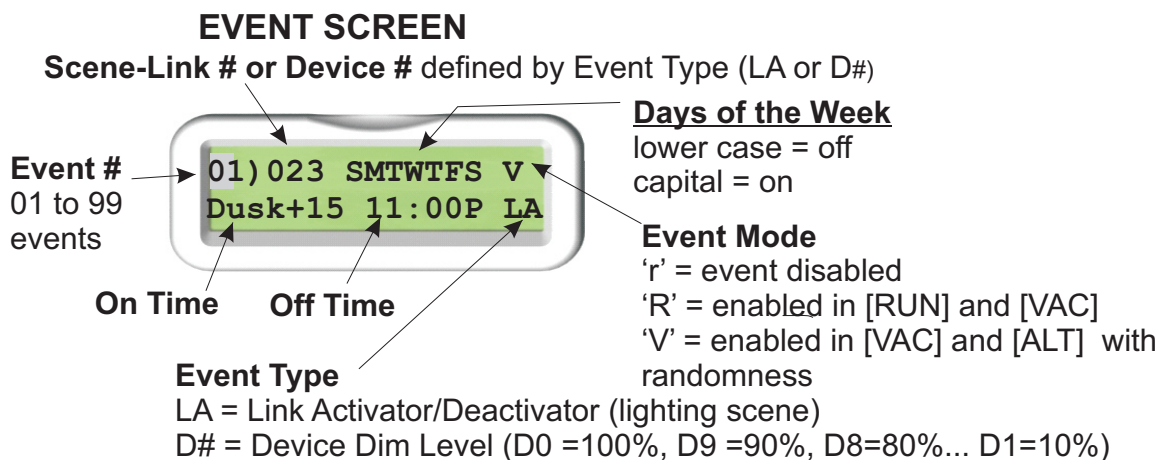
EVENT SCREEN

Scene-Link # or Device # defined by Event Type (LA or D#)

Days of the Week
lower case = off
capital = on

Event #
01 to 99 events

01)023 SMTWTFS V
Dusk+15 11:00P LA

Event Mode
'r' = event disabled
'R' = enabled in [RUN] and [VAC]
'V' = enabled in [VAC] and [ALT] with randomness

On Time

Off Time

Event Type
LA = Link Activator/Deactivator (lighting scene)
D# = Device Dim Level (D0 =100%, D9 =90%, D8=80%... D1=10%)